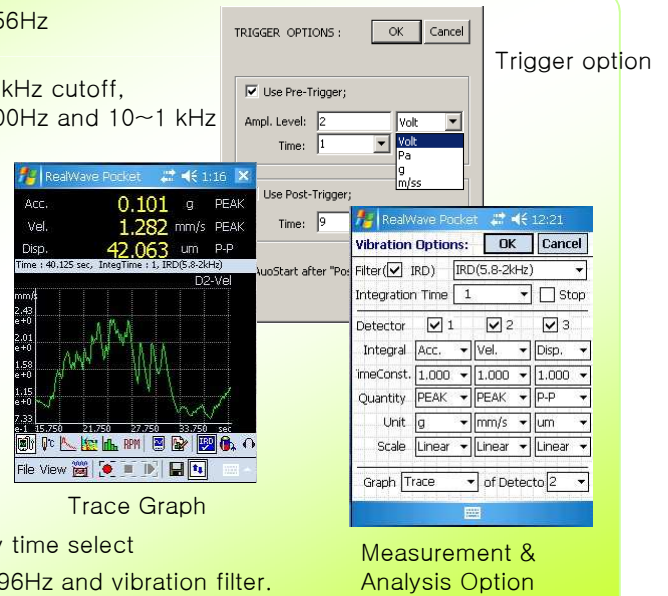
56Hz

kHz cutoff,
00Hz and 10~1 kHz

TRIGGER OPTIONS :
OK
Cancel
Trigger option
Use Pre-Trigger;
Ampl. Level: 2
Volt
Volt
Pa
g
m/ss
Time: 1

RealWave Pocket 1:16
Acc. 0.101 g PEAK
Vel. 1.282 mm/s PEAK
Disp. 42.063 um P-P
Time : 40.125 sec, IntegTime : 1, IRD(5.8-2kHz)
D2-Vel
mm/s
2.43 e+0
2.01 e+0
1.58 e+0
1.15 e+0
7.33 e-1
15.750 21.750 27.750 33.750 sec
File View

Use Post-Trigger;
Time: 9
AutoStart after "Pos

RealWave Pocket 12:21
Vibration Options: OK Cancel
Filter IRD) IRD(5.8-2kHz)
Integration Time 1 Stop
Detector 1 2 3
Integral Acc. Vel. Disp.
TimeConst. 1.000 1.000 1.000
Quantity PEAK PEAK P-P
Unit g mm/s um
Scale Linear Linear Linear
Graph Trace of Detecto 2

Trace Graph

y time select
96Hz and vibration filter.

Measurement &
Analysis Option